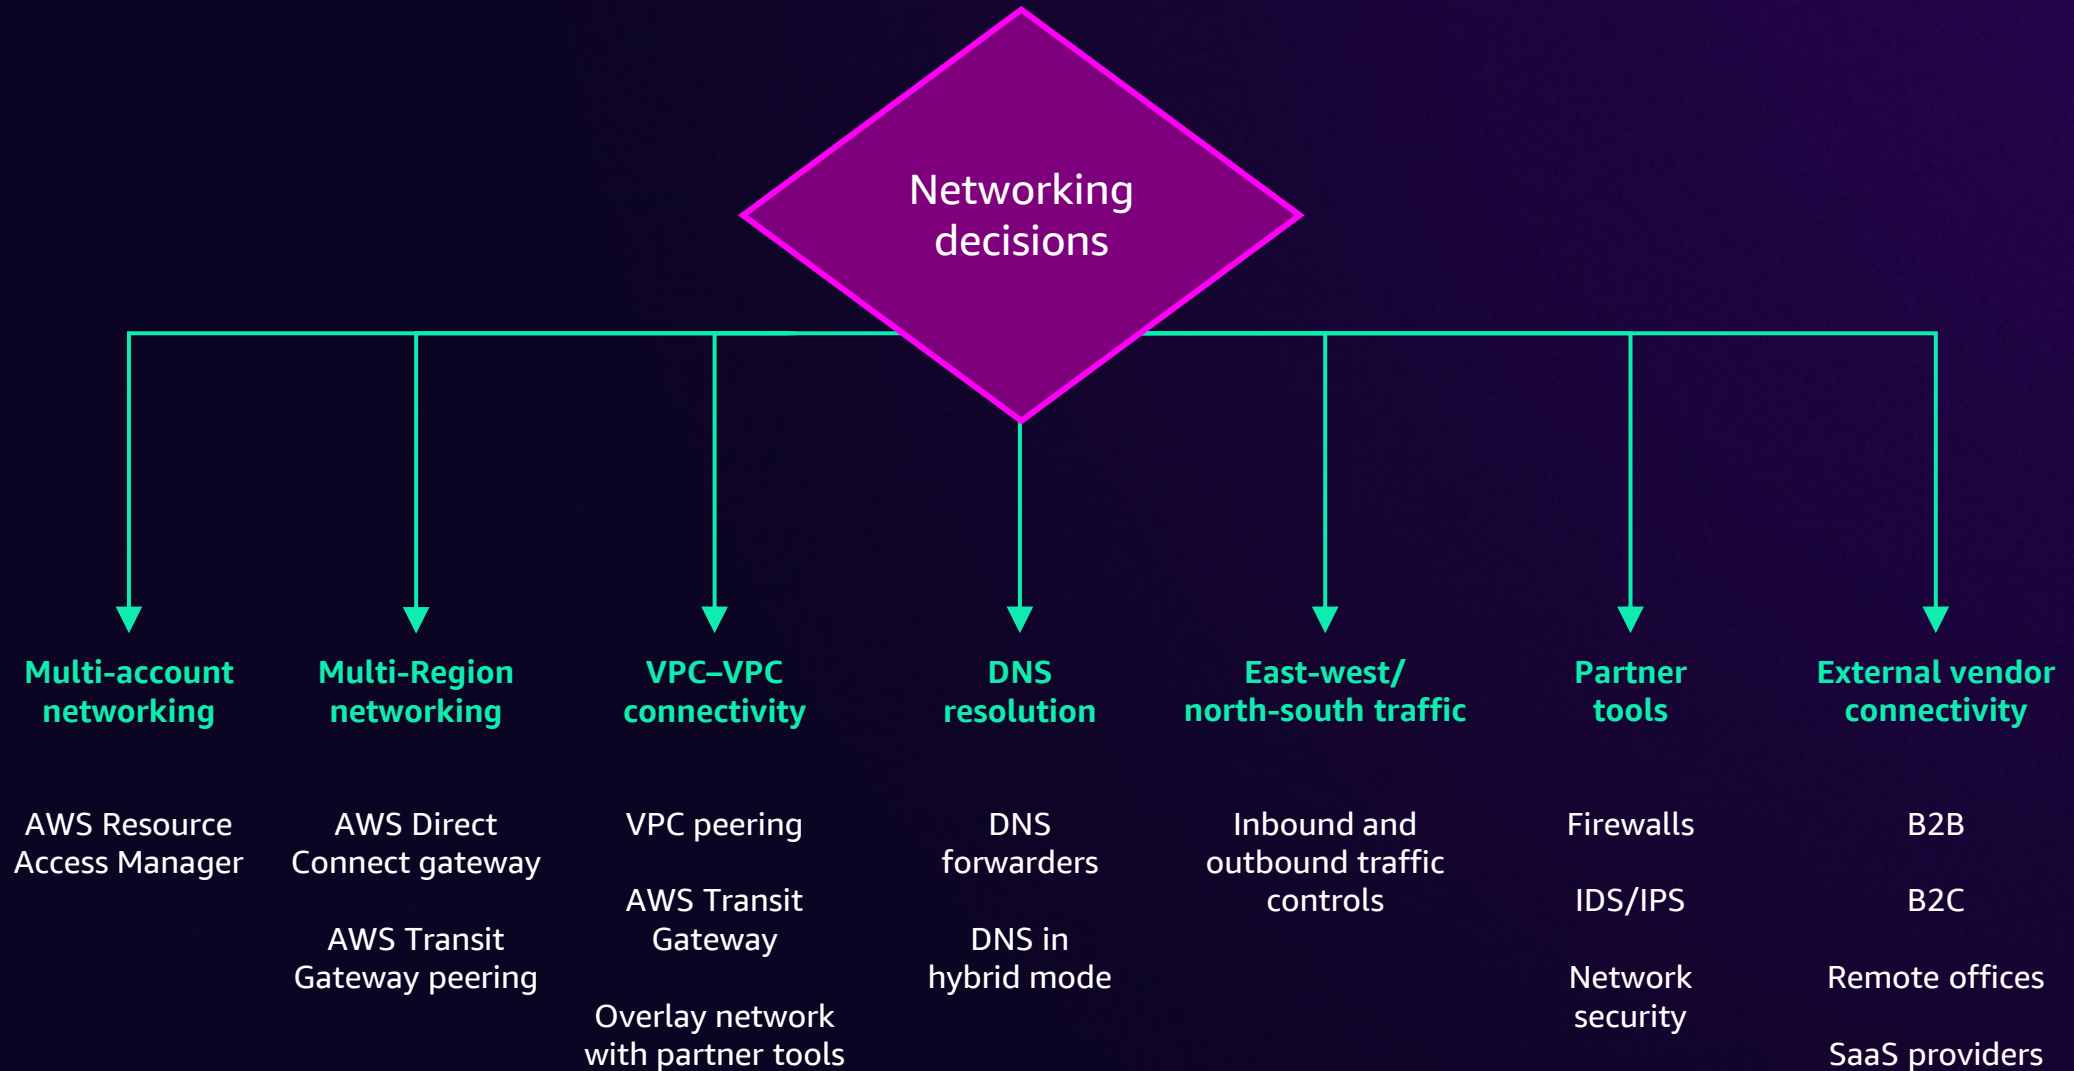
Networking decisions

Multi-account networking

AWS Resource Access Manager

Multi-Region networking

AWS Direct Connect gateway

AWS Transit Gateway peering

VPC–VPC connectivity

VPC peering

AWS Transit Gateway

Overlay network with partner tools

DNS resolution

DNS forwarders

DNS in hybrid mode

East-west/ north-south traffic

Inbound and outbound traffic controls

Partner tools

Firewalls

IDS/IPS

Network security

External vendor connectivity

B2B

B2C

Remote offices

SaaS providers